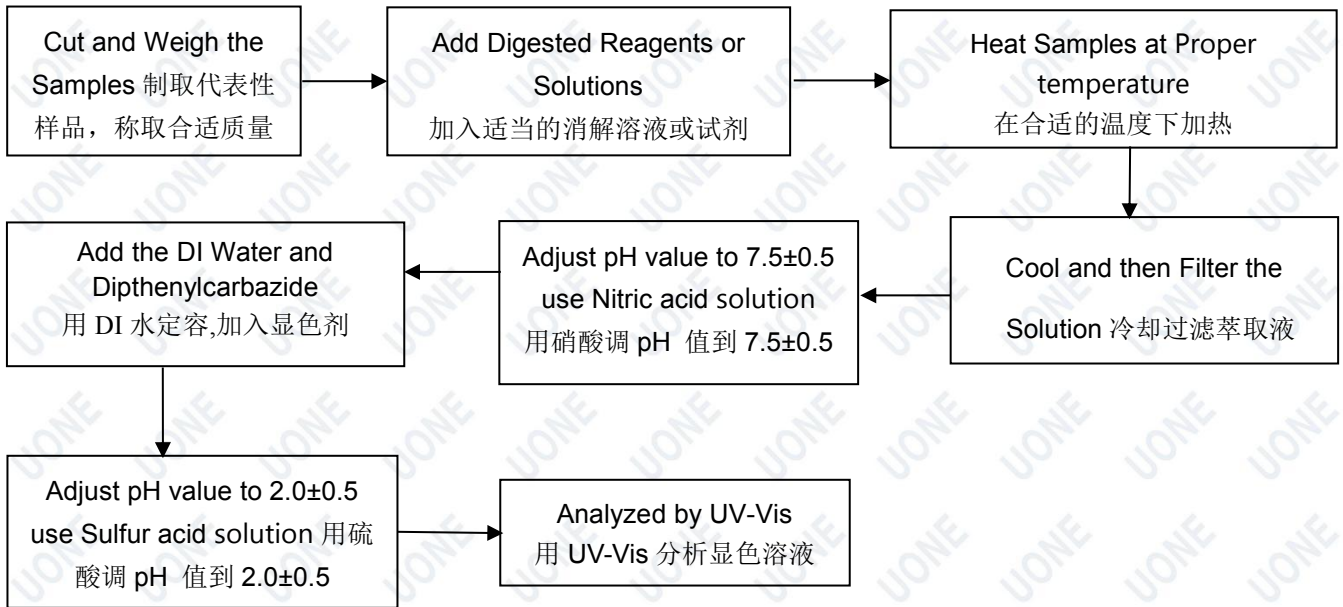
Cut and Weigh the Samples 制取代表性样品，称取合适质量

Add Digested Reagents or Solutions
加入适当的消解溶液或试剂

Heat Samples at Proper temperature
在合适的温度下加热

Cool and then Filter the Solution 冷却过滤萃取液

Adjust pH value to 7.5±0.5 use Nitric acid solution
用硝酸调 pH 值到 7.5±0.5

Add the DI Water and Dipthenylcarbazide
用 DI 水定容,加入显色剂

Adjust pH value to 2.0±0.5 use Sulfur acid solution 用硫酸调 pH 值到 2.0±0.5

Analyzed by UV-Vis
用 UV-Vis 分析显色溶液

UONE